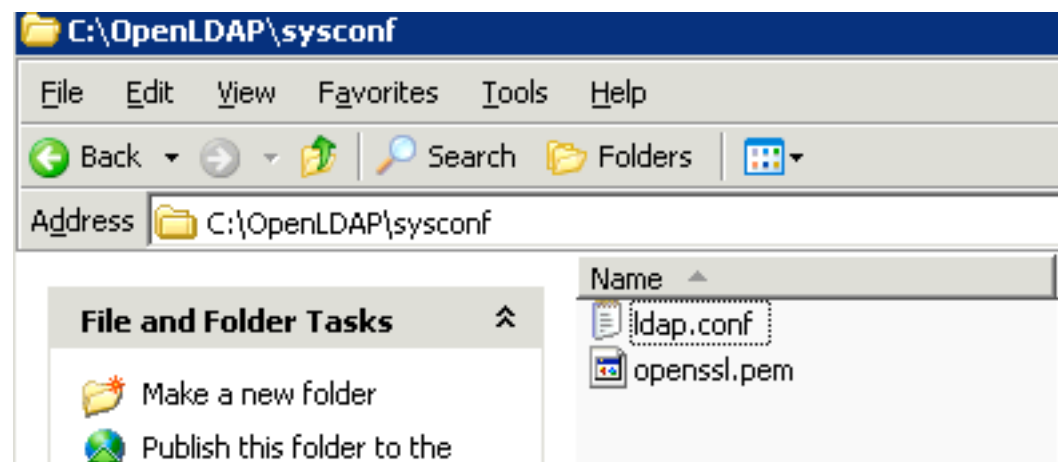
C:\OpenLDAP\sysconf

File Edit View Favorites Tools Help

Back Search Folders

Address C:\OpenLDAP\sysconf

Name

File and Folder Tasks

Make a new folder

Publish this folder to the

ldap.conf

openssl.pem